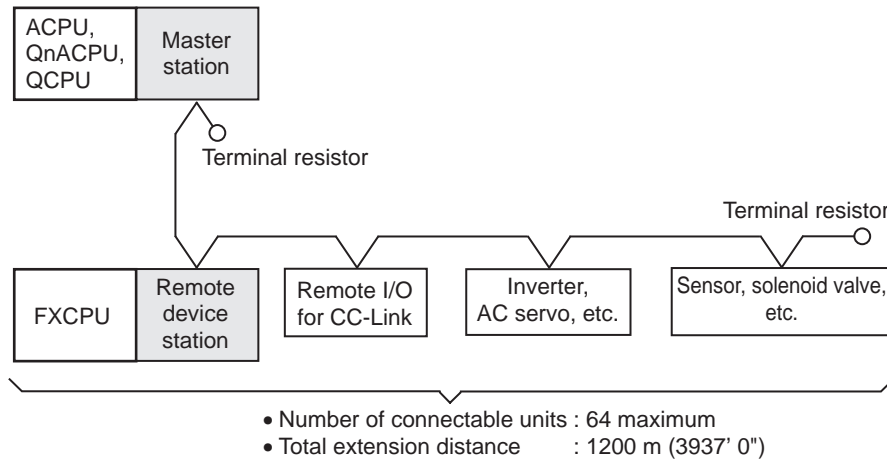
ACPU, QnACPU, QCPU

Master station

Terminal resistor

Terminal resistor

FXCPU

Remote device station

Remote I/O for CC-Link

Inverter, AC servo, etc.

Sensor, solenoid valve, etc.

• Number of connectable units : 64 maximum
• Total extension distance : 1200 m (3937' 0")